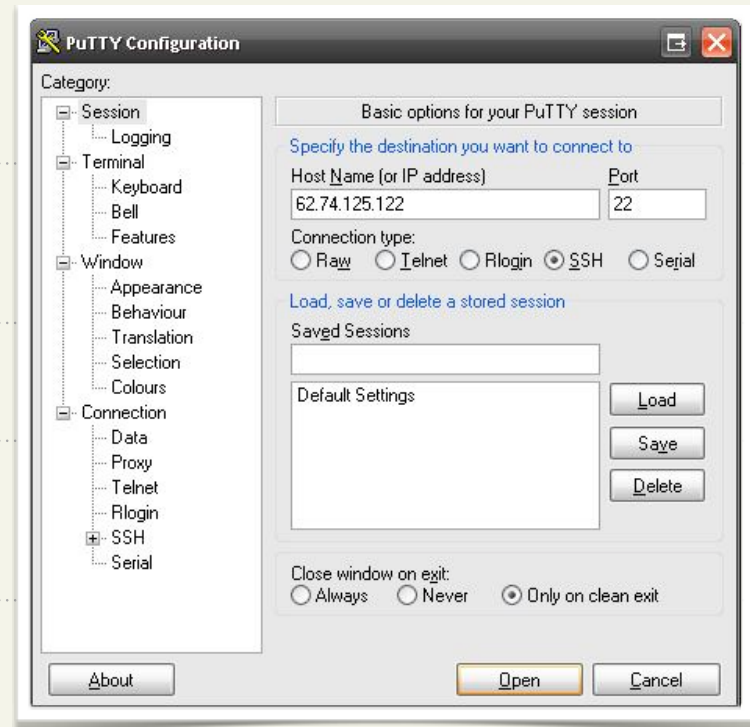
PuTTY Configuration

Category:

Session
Logging
Terminal
Keyboard
Bell
Features
Window
Appearance
Behaviour
Translation
Selection
Colours
Connection
Data
Proxy
Telnet
Rlogin
SSH
Serial

Basic options for your PuTTY session

Specify the destination you want to connect to

Host Name (or IP address)
62.74.125.122

Port
22

Connection type:
Raw Telnet Rlogin SSH Serial

Load, save or delete a stored session

Saved Sessions

Default Settings

Load
Save
Delete

Close window on exit:
Always Never Only on clean exit

About
Open
Cancel